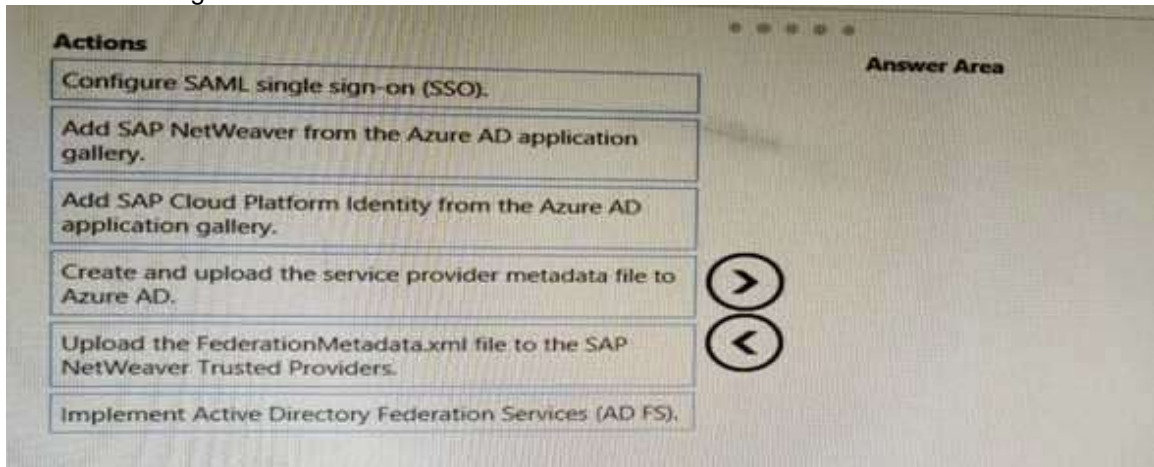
Actions

Answer Area

Configure SAML single sign-on (SSO).

Add SAP NetWeaver from the Azure AD application gallery.

Add SAP Cloud Platform Identity from the Azure AD application gallery.

Create and upload the service provider metadata file to Azure AD.

Upload the FederationMetadata.xml file to the SAP NetWeaver Trusted Providers.

Implement Active Directory Federation Services (AD FS).